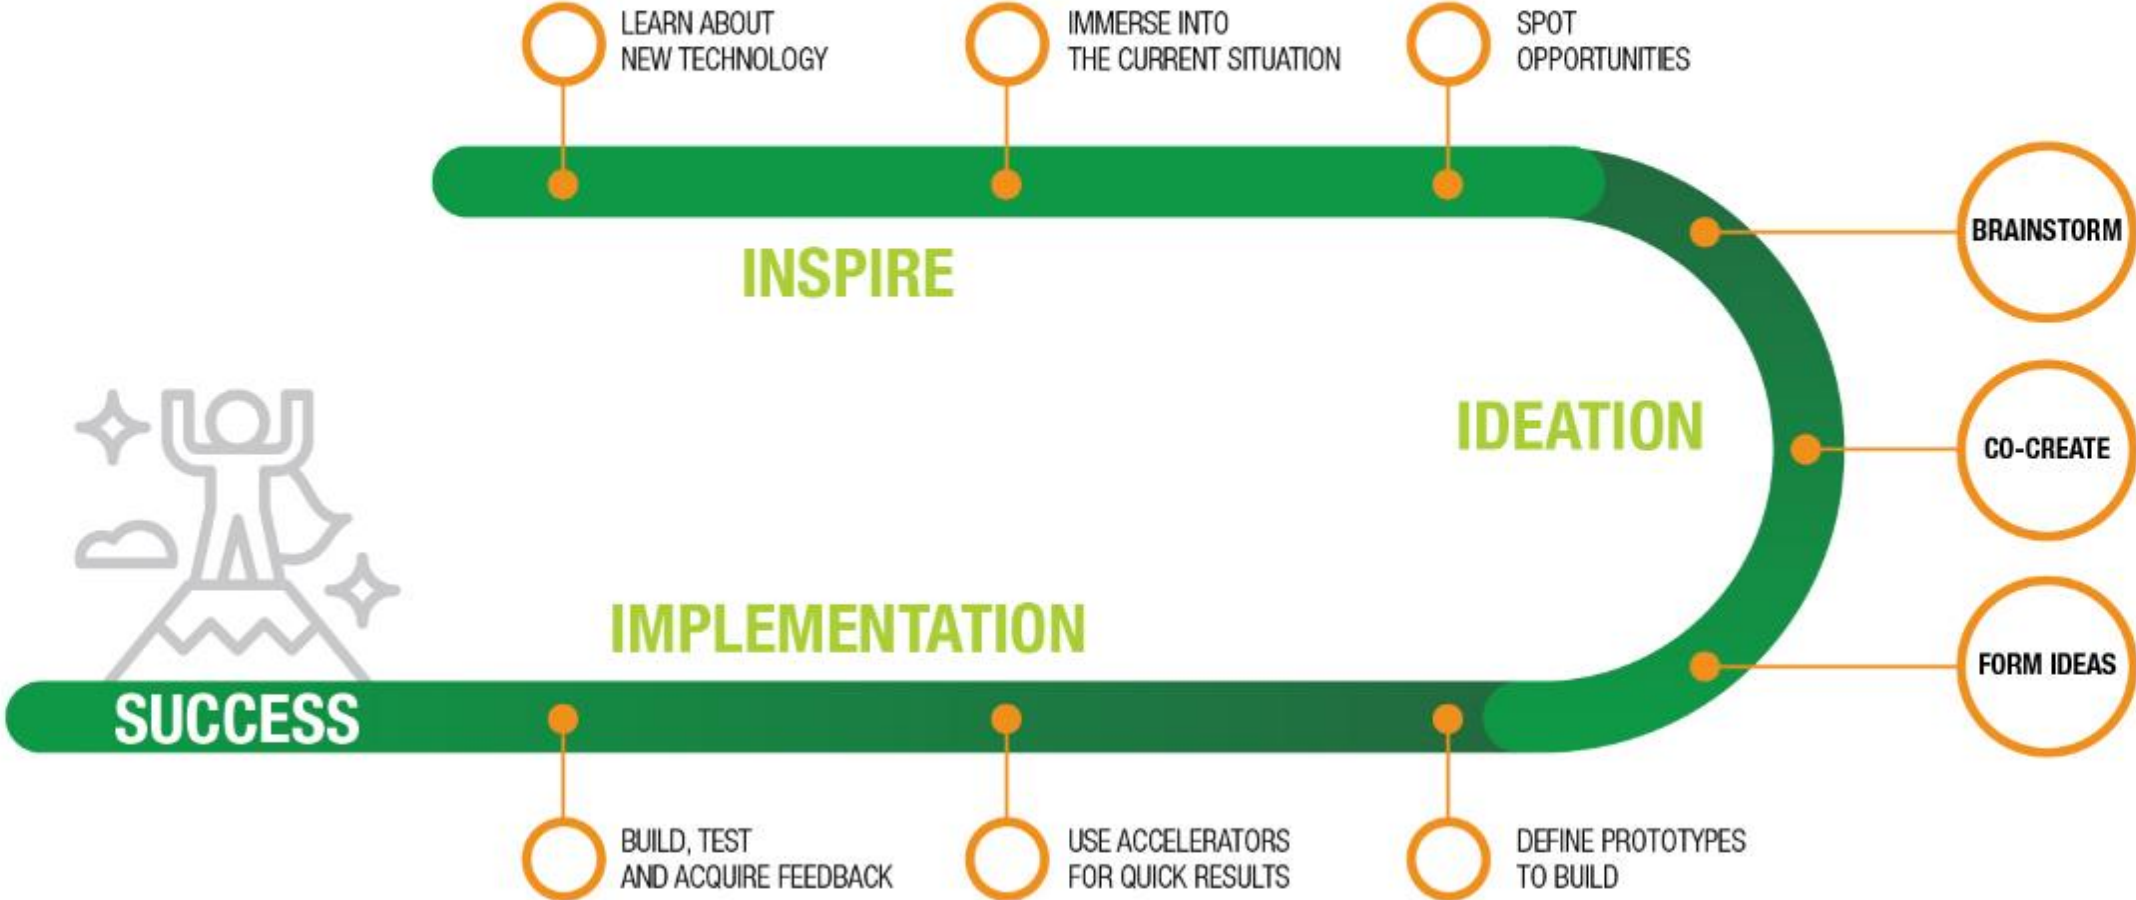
LEARN ABOUT NEW TECHNOLOGY

IMMERSE INTO THE CURRENT SITUATION

SPOT OPPORTUNITIES

INSPIRE

BRAINSTORM

IDEATION

CO-CREATE

FORM IDEAS

IMPLEMENTATION

SUCCESS

BUILD, TEST AND ACQUIRE FEEDBACK

USE ACCELERATORS FOR QUICK RESULTS

DEFINE PROTOTYPES TO BUILD